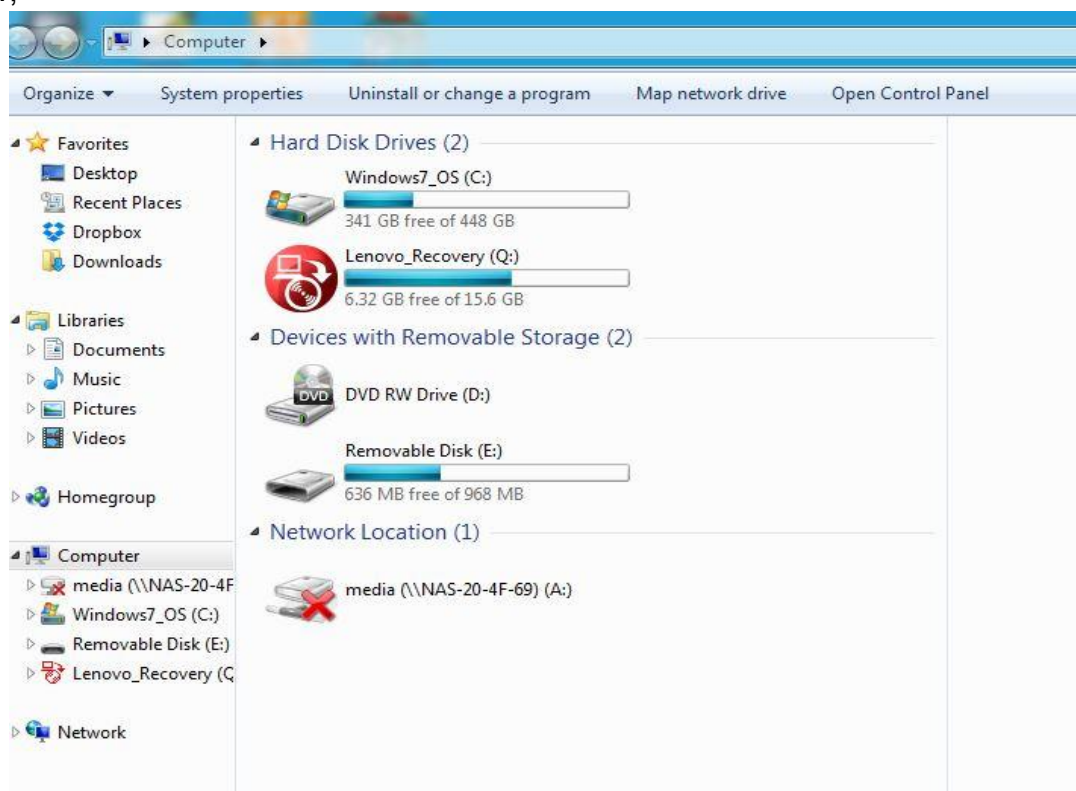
Computer

Organize ▾ System properties Uninstall or change a program Map network drive Open Control Panel

Favorites
Desktop
Recent Places
Dropbox
Downloads

Libraries
Documents
Music
Pictures
Videos

Homegroup

Computer
media (\\NAS-20-4F
Windows7_OS (C:)
Removable Disk (E:)
Lenovo_Recovery (Q

Network

Hard Disk Drives (2)

Windows7_OS (C:)
341 GB free of 448 GB

Lenovo_Recovery (Q:)
6.32 GB free of 15.6 GB

Devices with Removable Storage (2)

DVD
DVD RW Drive (D:)

Removable Disk (E:)
636 MB free of 968 MB

Network Location (1)

media (\\NAS-20-4F-69) (A:)